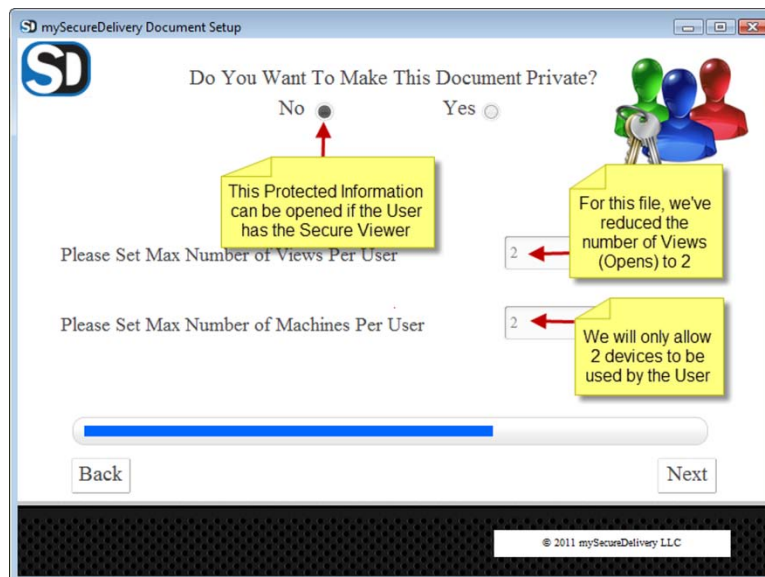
SD mySecureDelivery Document Setup

SD

Do You Want To Make This Document Private?

No Yes

This Protected Information can be opened if the User has the Secure Viewer

For this file, we've reduced the number of Views (Opens) to 2

Please Set Max Number of Views Per User 2

Please Set Max Number of Machines Per User 2

We will only allow 2 devices to be used by the User

Back

Next

© 2011 mySecureDelivery LLC